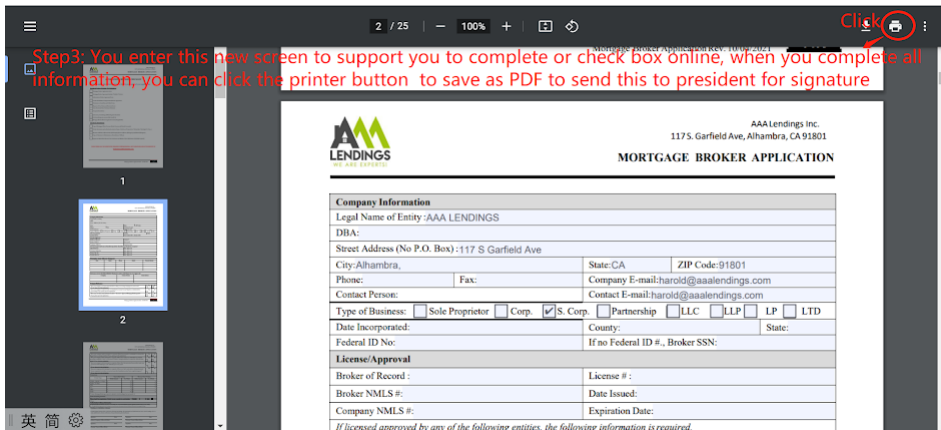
2 / 25 | 100% | +

Click

Step3: You enter this new screen to support you to complete or check box online, when you complete all information, you can click the printer button to save as PDF to send this to president for signature

Mortgage Broker Application Rev. 10/0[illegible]/2021

1

2

AAA LENDINGS NO ARE EXPERTS

AAA Lendings Inc.
117 S. Garfield Ave, Alhambra, CA 91801

MORTGAGE BROKER APPLICATION

| Company Information | | | |
|---|---|---|---|
| Legal Name of Entity : AAA LENDINGS | | | |
| DBA: | | | |
| Street Address (No P.O. Box) : 117 S Garfield Ave | | | |
| City: Alhambra, | | State: CA | ZIP Code: 91801 |
| Phone: | Fax: | Company E-mail: harold@aaalendings.com | |
| Contact Person: | | Contact E-mail: harold@aaalendings.com | |
| Type of Business: ☐ Sole Proprietor ☐ Corp. ☑ S. Corp. ☐ Partnership ☐ LLC ☐ LLP ☐ LP ☐ LTD | | | |
| Date Incorporated: | | County: | State: |
| Federal ID No: | | If no Federal ID #., Broker SSN: | |
| License/Approval | | | |
| Broker of Record : | | License # : | |
| Broker NMLS #: | | Date Issued: | |
| Company NMLS #: | | Expiration Date: | |

If licensed approved by any of the following entities, the following information is required.

英 简